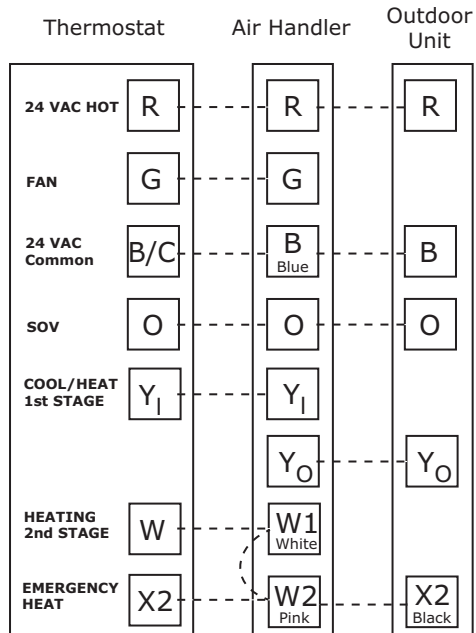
Thermostat
Air Handler
Outdoor Unit

24 VAC HOT
R
R
R

FAN
G
G

24 VAC Common
B/C
B
Blue
B

SOV
O
O
O

COOL/HEAT 1st STAGE
$Y_I$
$Y_I$

$Y_O$
$Y_O$

HEATING 2nd STAGE
W
W1
White

EMERGENCY HEAT
X2
W2
Pink
X2
Black